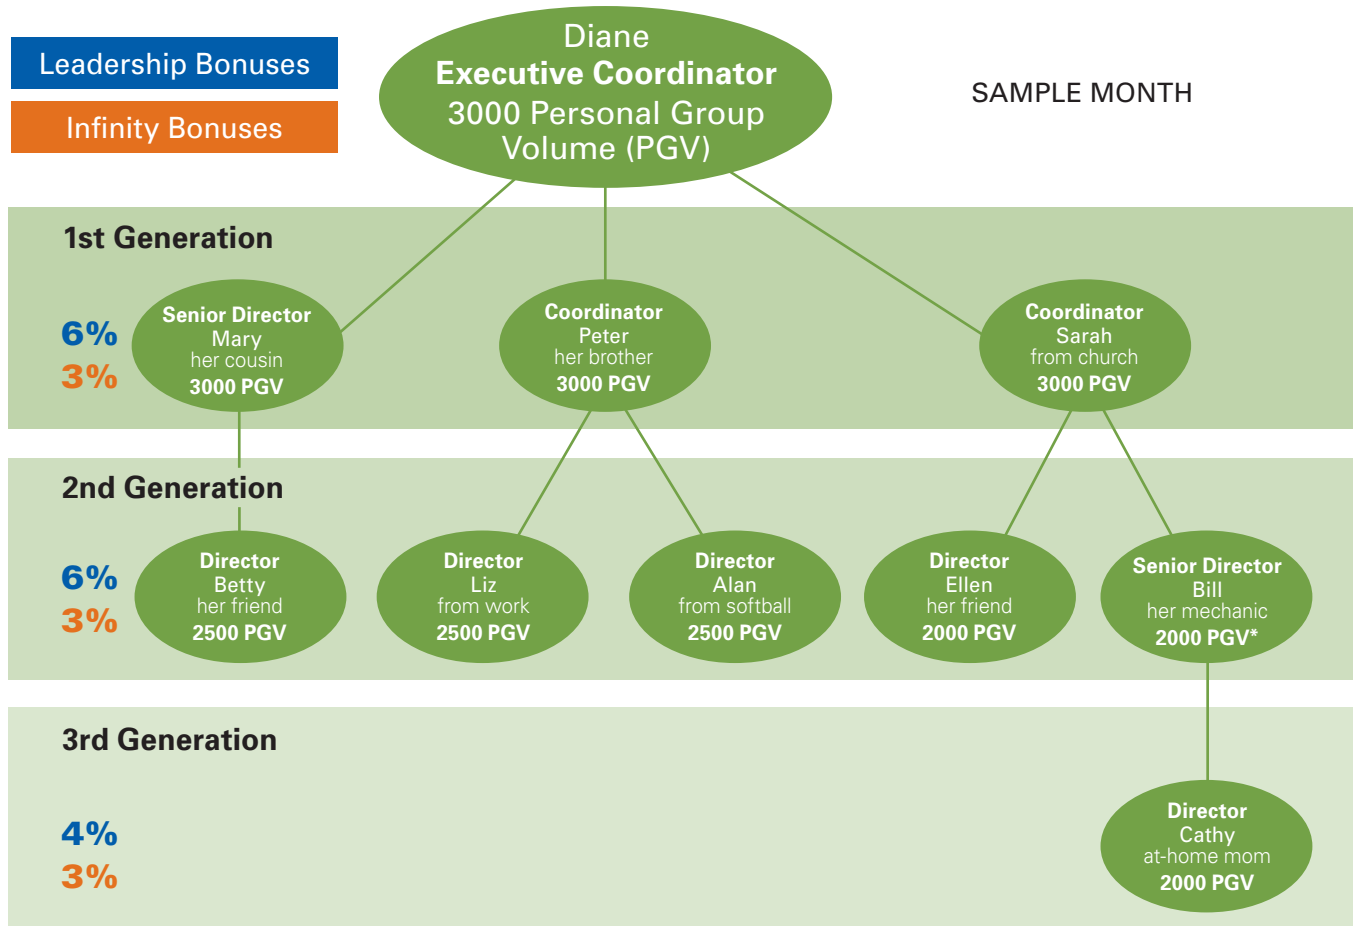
Leadership Bonuses

Infinity Bonuses

Diane
Executive Coordinator
3000 Personal Group Volume (PGV)

SAMPLE MONTH

1st Generation

6%
3%

Senior Director
Mary
her cousin
3000 PGV

Coordinator
Peter
her brother
3000 PGV

Coordinator
Sarah
from church
3000 PGV

2nd Generation

6%
3%

Director
Betty
her friend
2500 PGV

Director
Liz
from work
2500 PGV

Director
Alan
from softball
2500 PGV

Director
Ellen
her friend
2000 PGV

Senior Director
Bill
her mechanic
2000 PGV*

3rd Generation

4%
3%

Director
Cathy
at-home mom
2000 PGV